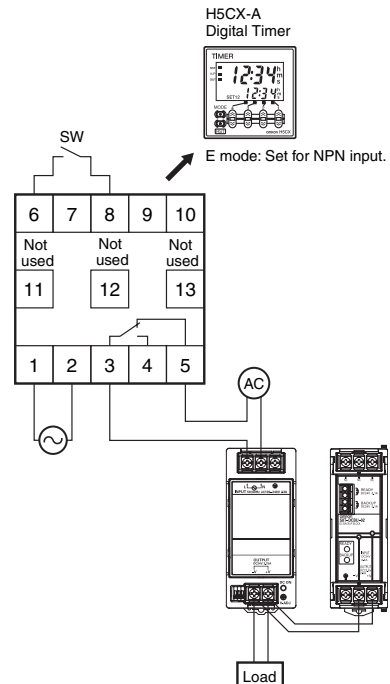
H5CX-A
Digital Timer

TIMER

12:34

12:34

MODE

SW

E mode: Set for NPN input.

| 6 | 7 | 8 | 9 | 10 |
|---|---|---|---|---|

Not used

Not used

Not used

11

12

13

| 1 | 2 | 3 | 4 | 5 |
|---|---|---|---|---|

AC

Load